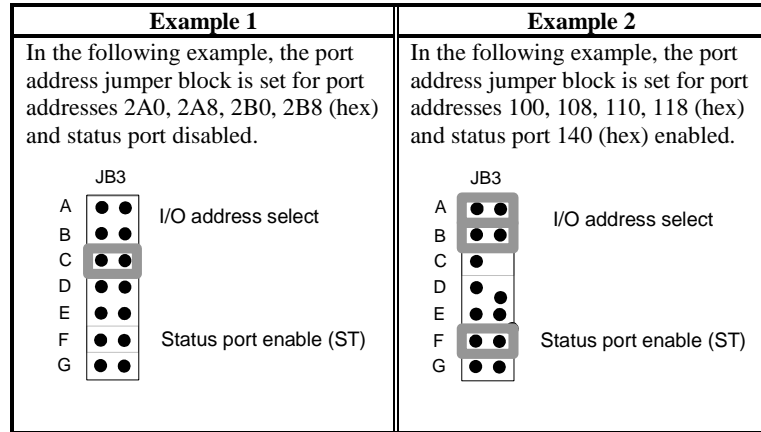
| Example 1 | Example 2 |
|---|---|
| In the following example, the port address jumper block is set for port addresses 2A0, 2A8, 2B0, 2B8 (hex) and status port disabled.<br><br>JB3<br>A<br>B<br>C<br>D<br>E<br>F<br>G<br>I/O address select<br>Status port enable (ST) | In the following example, the port address jumper block is set for port addresses 100, 108, 110, 118 (hex) and status port 140 (hex) enabled.<br><br>JB3<br>A<br>B<br>C<br>D<br>E<br>F<br>G<br>I/O address select<br>Status port enable (ST) |